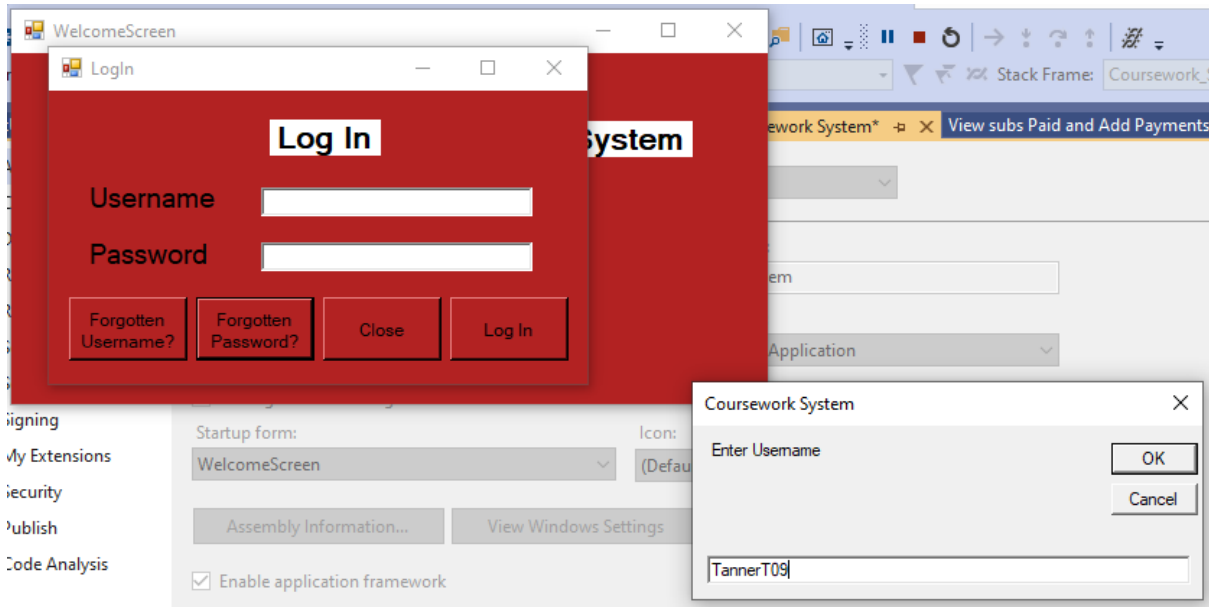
WelcomeScreen

LogIn

Log In

System

Username

Password

Forgotten Username?

Forgotten Password?

Close

Log In

Stack Frame: Coursework_S

ework System*

View subs Paid and Add Payments

em

Application

Signing

My Extensions

Security

Publish

Code Analysis

Startup form:

WelcomeScreen

Icon:

(Defau

Assembly Information...

View Windows Settings

Enable application framework

Coursework System

Enter Username

OK

Cancel

TannerT09